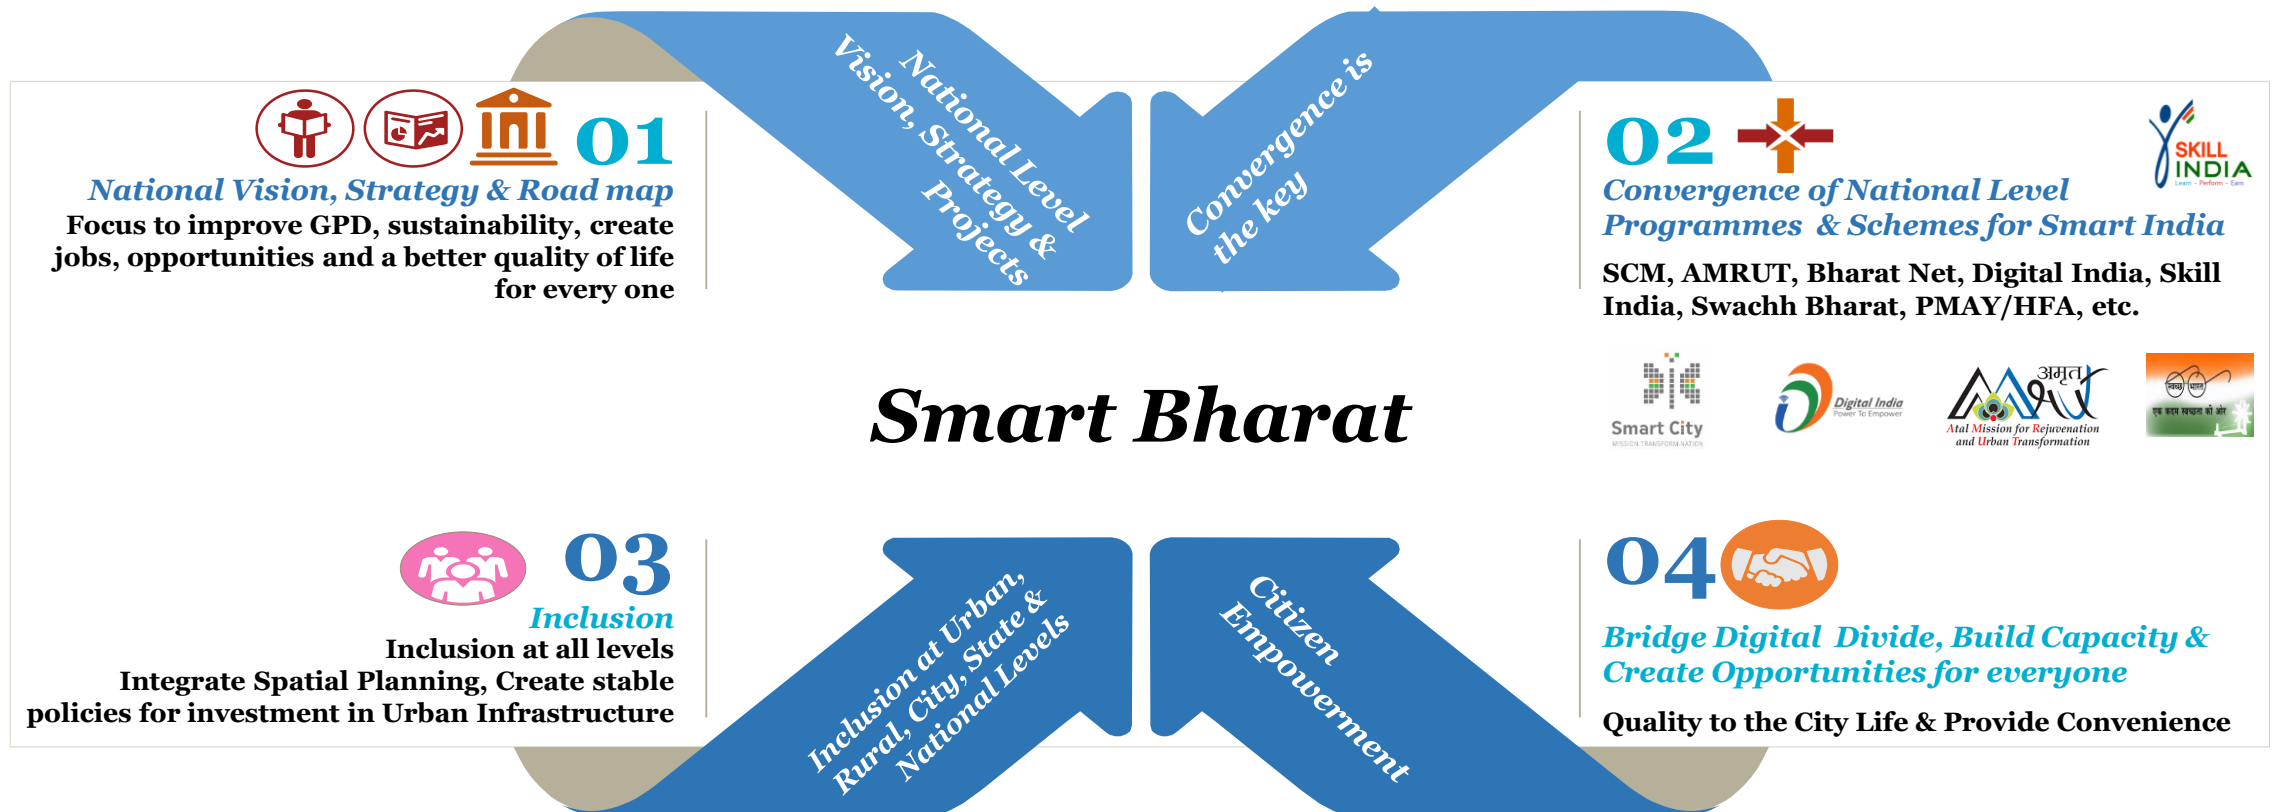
01
National Vision, Strategy & Road map
Focus to improve GPD, sustainability, create jobs, opportunities and a better quality of life for every one

National Level Vision, Strategy & Projects

Convergence is the key

02
SKILL INDIA
Convergence of National Level Programmes & Schemes for Smart India
SCM, AMRUT, Bharat Net, Digital India, Skill India, Swachh Bharat, PMAY/HFA, etc.

Smart City
Digital India
अमृत
Atal Mission for Rejuvenation and Urban Transformation
स्वच्छ भारत
एक कदम स्वच्छता की ओर

Smart Bharat

03
Inclusion
Inclusion at all levels
Integrate Spatial Planning, Create stable policies for investment in Urban Infrastructure

Inclusion at Urban, Rural, City, State & National Levels

Citizen Empowerment

04
Bridge Digital Divide, Build Capacity & Create Opportunities for everyone
Quality to the City Life & Provide Convenience